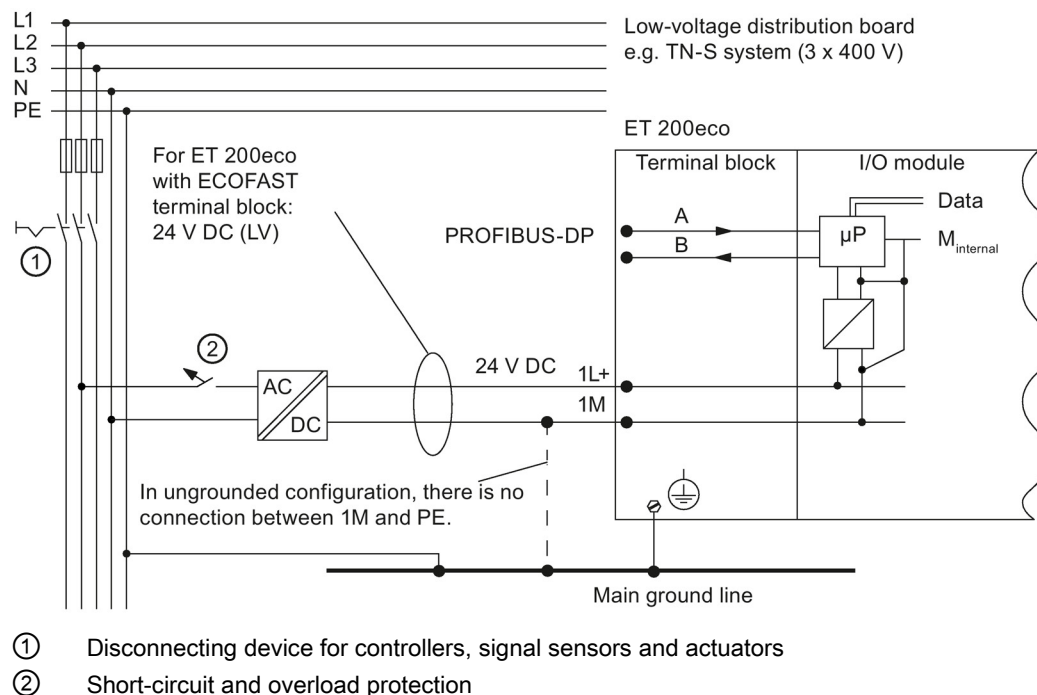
L1
L2
L3
N
PE

Low-voltage distribution board
e.g. TN-S system (3 x 400 V)

ET 200eco

For ET 200eco with ECOFAST terminal block: 24 V DC (LV)

Terminal block

I/O module

Data

A

B

PROFIBUS-DP

μP

$M_{internal}$

①

②

24 V DC

1L+

1M

AC

DC

In ungrounded configuration, there is no connection between 1M and PE.

Main ground line

① Disconnecting device for controllers, signal sensors and actuators

② Short-circuit and overload protection